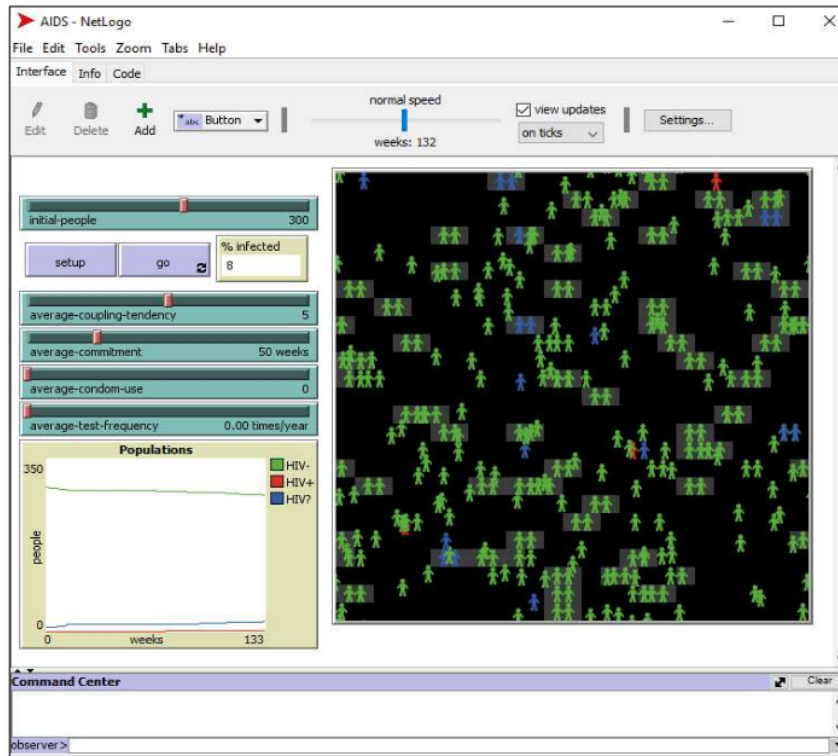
AIDS - NetLogo

File Edit Tools Zoom Tabs Help

Interface Info Code

Edit Delete Add Button

normal speed

weeks: 132

view updates

on ticks

Settings...

initial-people 300

setup go

% infected
8

average-coupling-tendency 5

average-commitment 50 weeks

average-condom-use 0

average-test-frequency 0.00 times/year

Populations

350

people

0

0 weeks 133

HIV-
HIV+
HIV?

Command Center

Clear

observer>